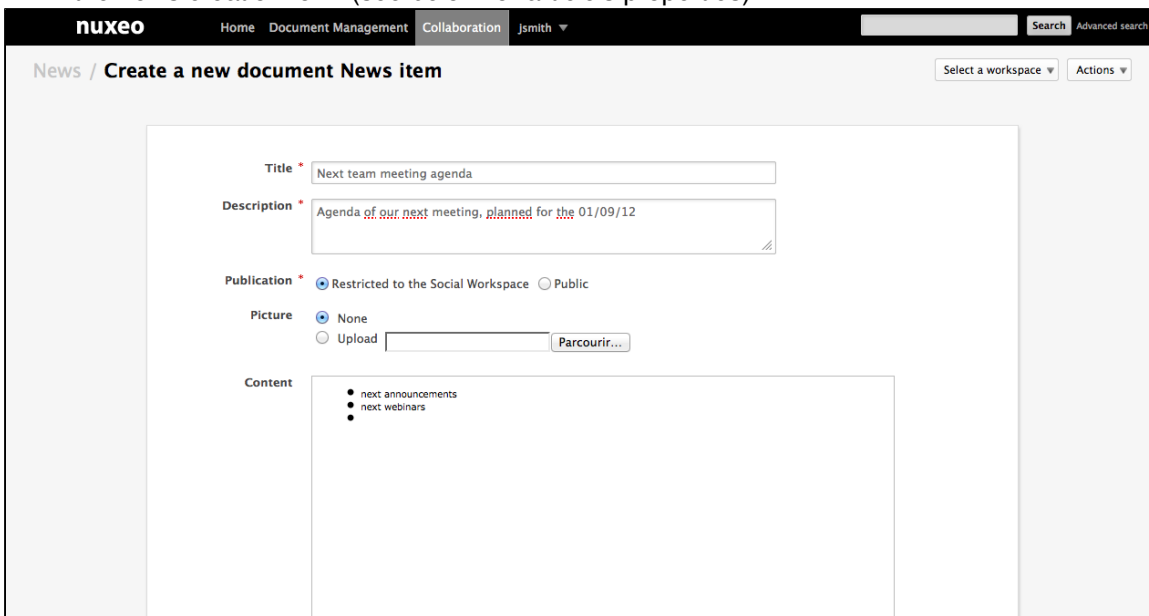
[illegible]

nuxeo Home Document Management Collaboration Jsmith ▼

Search Advanced search

News / Create a new document News item

Select a workspace ▼ Actions ▼

Title * Next team meeting agenda

Description * Agenda of our next meeting, planned for the 01/09/12

Publication * Restricted to the Social Workspace Public

Picture None
Upload Parcourir...

Content
- next announcements
- next webinars
-